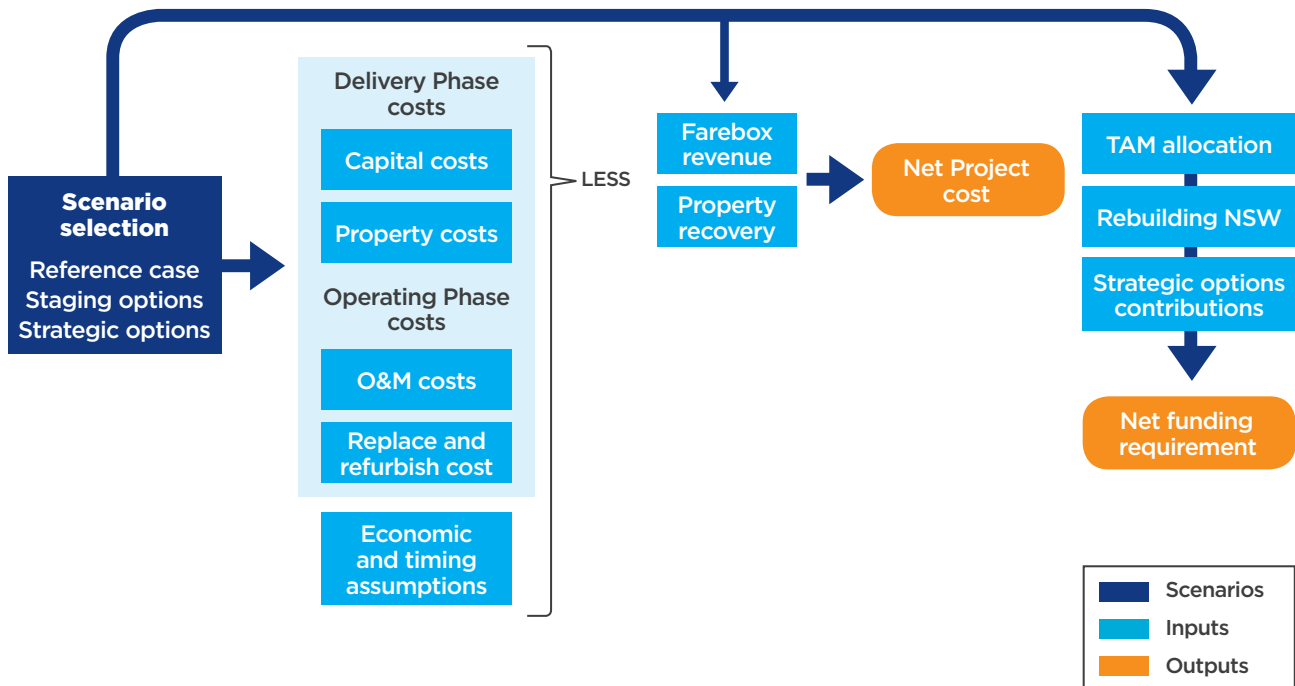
Scenario selection
Reference case
Staging options
Strategic options

Delivery Phase costs
Capital costs
Property costs
Operating Phase costs
O&M costs
Replace and refurbish cost
Economic and timing assumptions

LESS

Farebox revenue
Property recovery

Net Project cost

TAM allocation
Rebuilding NSW
Strategic options contributions

Net funding requirement

Scenarios
Inputs
Outputs